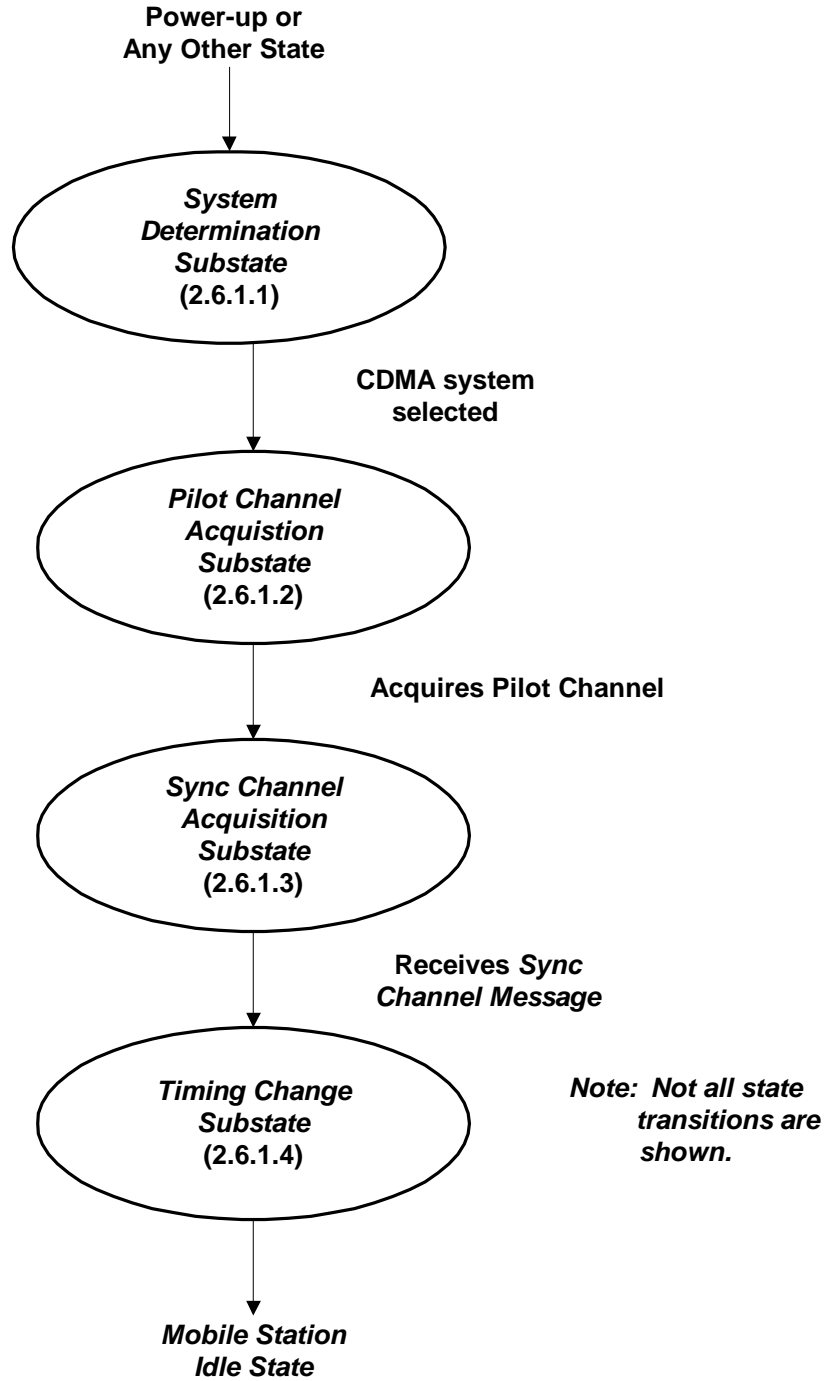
Power-up or Any Other State

System Determination Substate (2.6.1.1)

CDMA system selected

Pilot Channel Acquistion Substate (2.6.1.2)

Acquires Pilot Channel

Sync Channel Acquisition Substate (2.6.1.3)

Receives Sync Channel Message

Timing Change Substate (2.6.1.4)

Note: Not all state transitions are shown.

Mobile Station Idle State